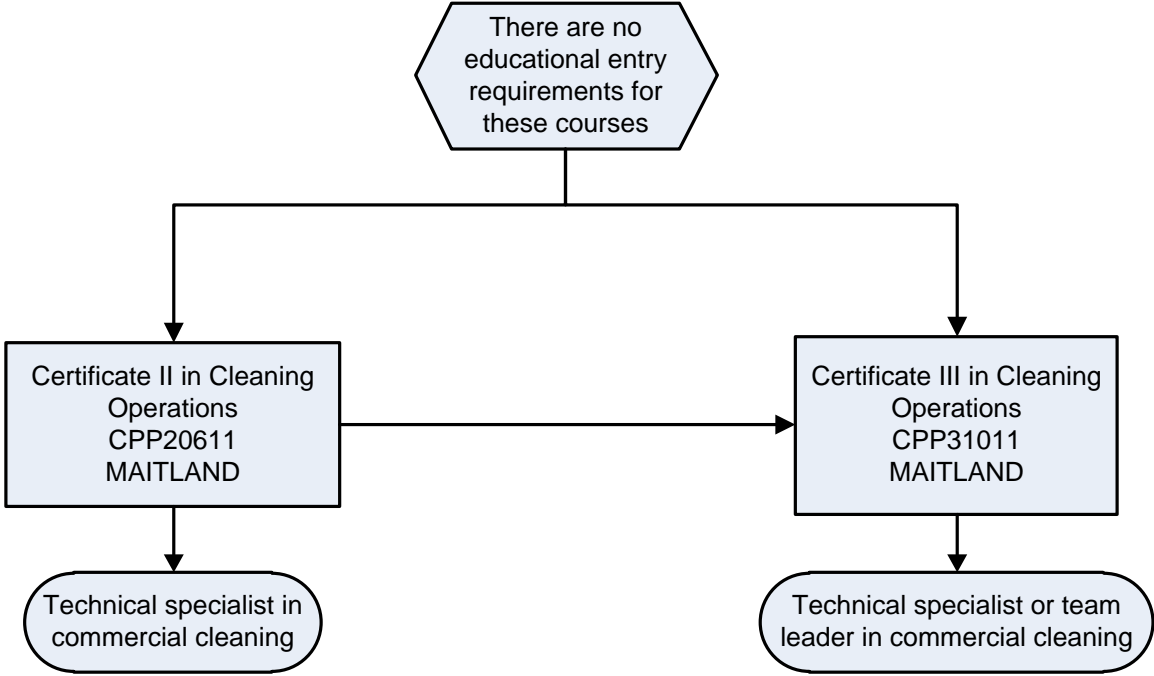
There are no educational entry requirements for these courses

Certificate II in Cleaning Operations
CPP20611
MAITLAND

Certificate III in Cleaning Operations
CPP31011
MAITLAND

Technical specialist in commercial cleaning

Technical specialist or team leader in commercial cleaning